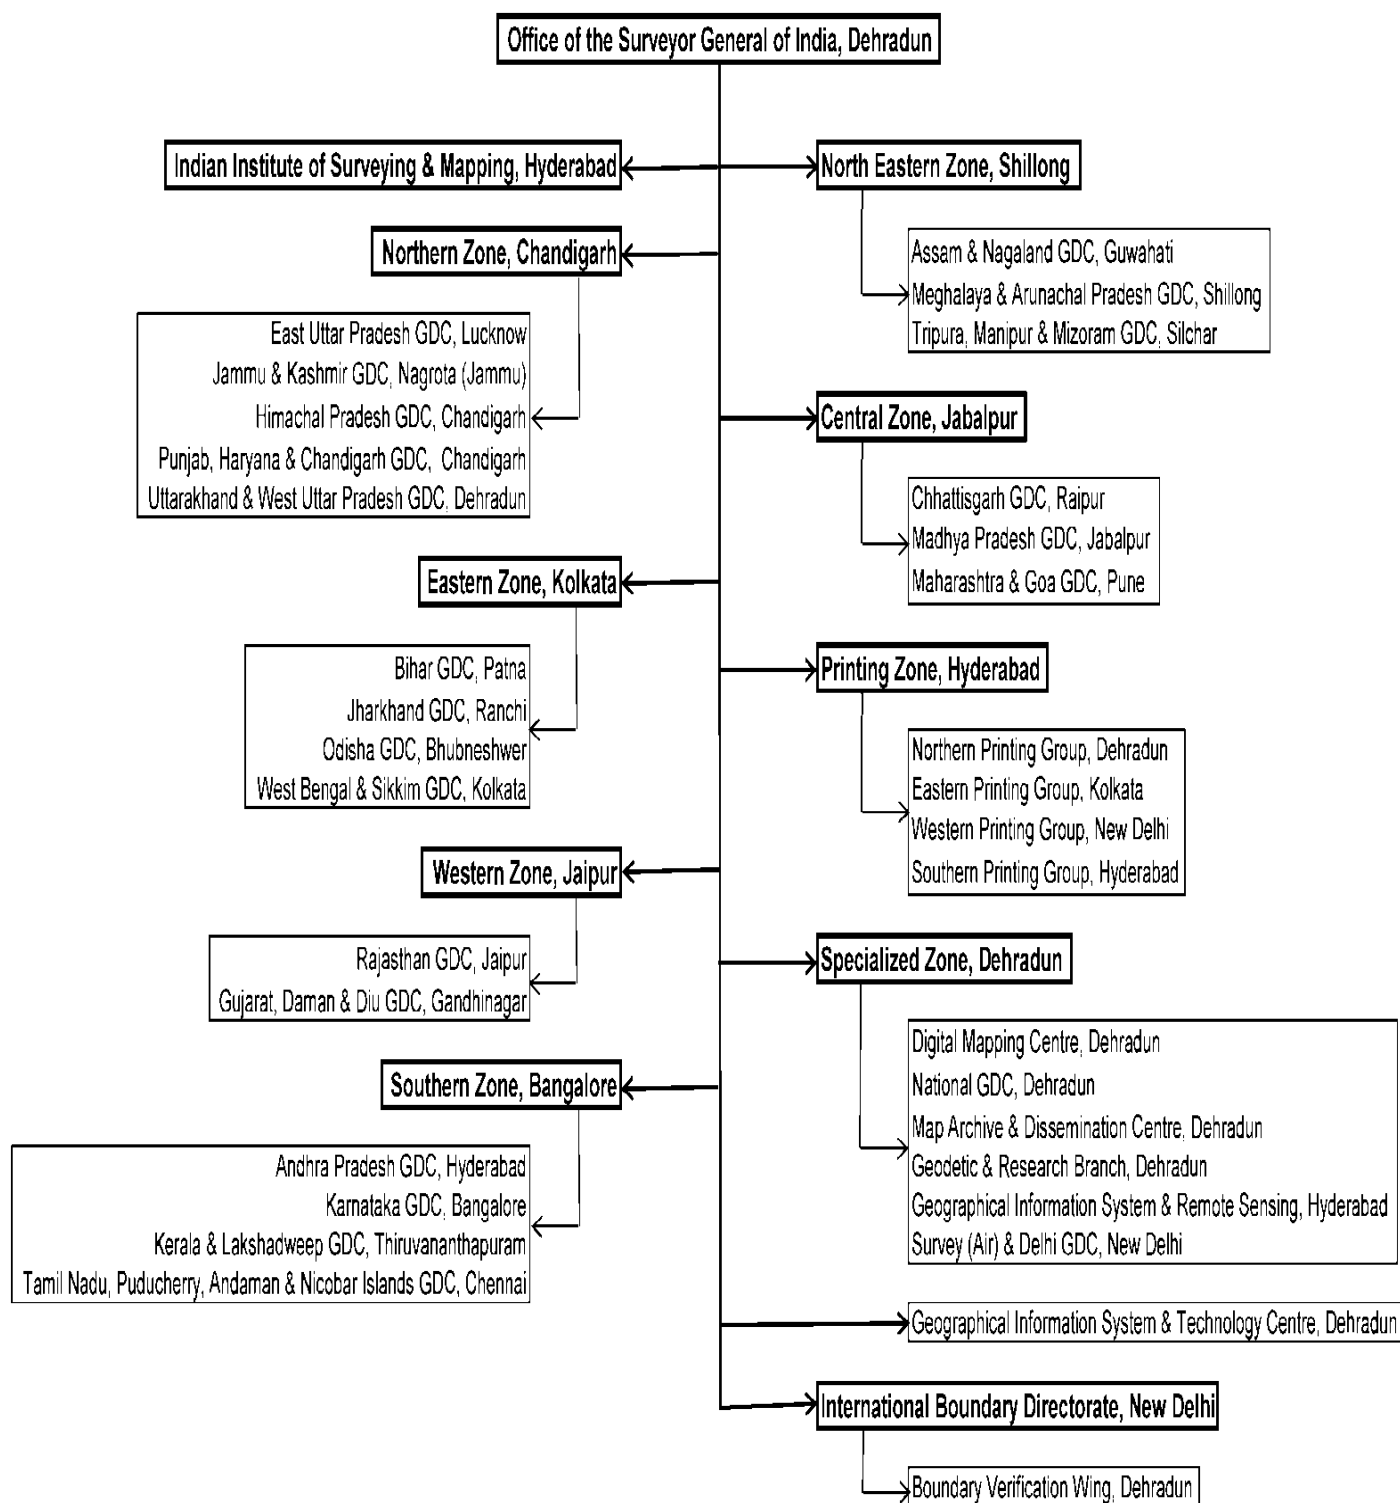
Office of the Surveyor General of India, Dehradun

Indian Institute of Surveying & Mapping, Hyderabad

Northern Zone, Chandigarh

East Uttar Pradesh GDC, Lucknow
Jammu & Kashmir GDC, Nagrota (Jammu)
Himachal Pradesh GDC, Chandigarh
Punjab, Haryana & Chandigarh GDC, Chandigarh
Uttarakhand & West Uttar Pradesh GDC, Dehradun

Eastern Zone, Kolkata

Bihar GDC, Patna
Jharkhand GDC, Ranchi
Odisha GDC, Bhubneshwer
West Bengal & Sikkim GDC, Kolkata

Western Zone, Jaipur

Rajasthan GDC, Jaipur
Gujarat, Daman & Diu GDC, Gandhinagar

Southern Zone, Bangalore

Andhra Pradesh GDC, Hyderabad
Karnataka GDC, Bangalore
Kerala & Lakshadweep GDC, Thiruvananthapuram
Tamil Nadu, Puducherry, Andaman & Nicobar Islands GDC, Chennai

North Eastern Zone, Shillong

Assam & Nagaland GDC, Guwahati
Meghalaya & Arunachal Pradesh GDC, Shillong
Tripura, Manipur & Mizoram GDC, Silchar

Central Zone, Jabalpur

Chhattisgarh GDC, Raipur
Madhya Pradesh GDC, Jabalpur
Maharashtra & Goa GDC, Pune

Printing Zone, Hyderabad

Northern Printing Group, Dehradun
Eastern Printing Group, Kolkata
Western Printing Group, New Delhi
Southern Printing Group, Hyderabad

Specialized Zone, Dehradun

Digital Mapping Centre, Dehradun
National GDC, Dehradun
Map Archive & Dissemination Centre, Dehradun
Geodetic & Research Branch, Dehradun
Geographical Information System & Remote Sensing, Hyderabad
Survey (Air) & Delhi GDC, New Delhi

Geographical Information System & Technology Centre, Dehradun

International Boundary Directorate, New Delhi

Boundary Verification Wing, Dehradun